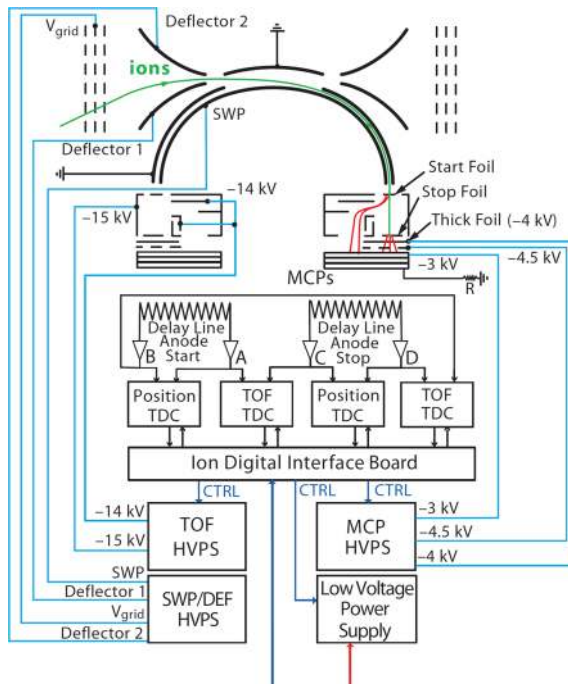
$V_{grid}$
Deflector 2
ions
SWP
Deflector 1
–14 kV
–15 kV
Start Foil
Stop Foil
Thick Foil (–4 kV)
MCPs
–3 kV
–4.5 kV
R
Delay Line Anode Start
B
A
Delay Line Anode Stop
C
D
Position TDC
TOF TDC
Position TDC
TOF TDC
Ion Digital Interface Board
CTRL
CTRL
CTRL
–14 kV
–15 kV
TOF HVPS
–3 kV
–4.5 kV
–4 kV
MCP HVPS
SWP
Deflector 1
$V_{grid}$
Deflector 2
SWP/DEF HVPS
Low Voltage Power Supply